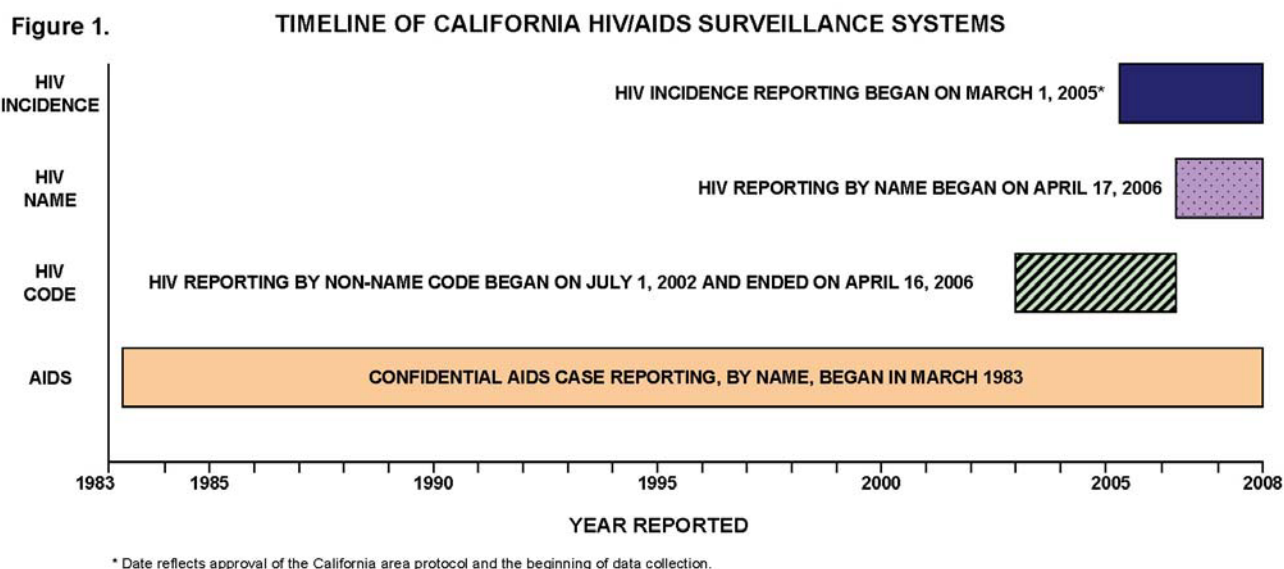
Figure 1.

TIMELINE OF CALIFORNIA HIV/AIDS SURVEILLANCE SYSTEMS

HIV INCIDENCE

HIV INCIDENCE REPORTING BEGAN ON MARCH 1, 2005*

HIV NAME

HIV REPORTING BY NAME BEGAN ON APRIL 17, 2006

HIV CODE

HIV REPORTING BY NON-NAME CODE BEGAN ON JULY 1, 2002 AND ENDED ON APRIL 16, 2006

AIDS

CONFIDENTIAL AIDS CASE REPORTING, BY NAME, BEGAN IN MARCH 1983

1983 1985 1990 1995 2000 2005 2008

YEAR REPORTED

* Date reflects approval of the California area protocol and the beginning of data collection.